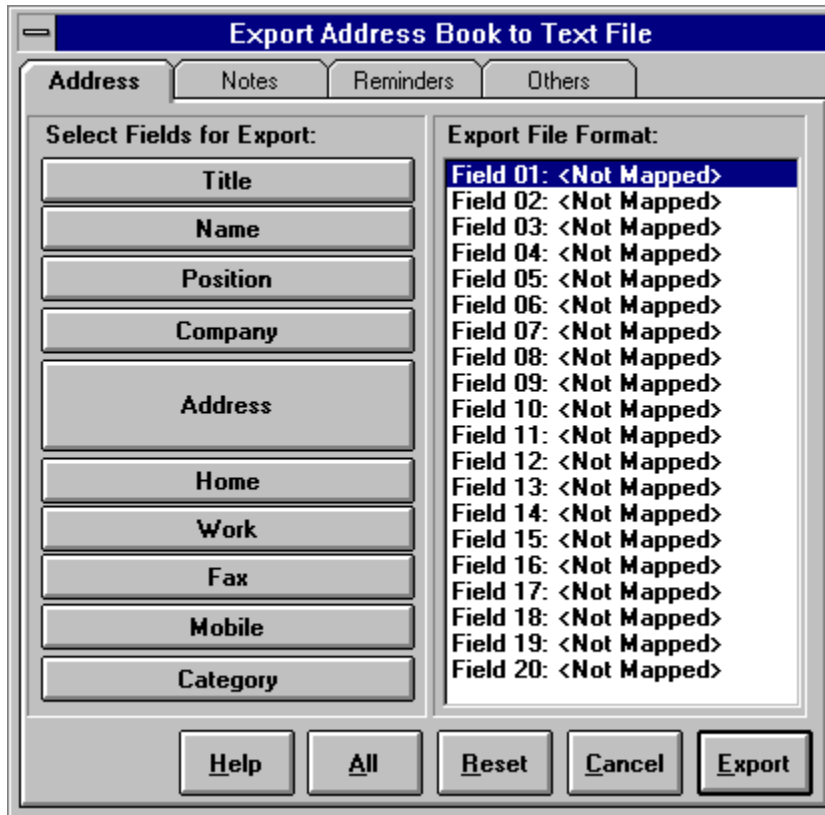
Export Address Book to Text File

Address
Notes
Reminders
Others

Select Fields for Export:

Title
Name
Position
Company
Address
Home
Work
Fax
Mobile
Category

Export File Format:

Field 01: <Not Mapped>
Field 02: <Not Mapped>
Field 03: <Not Mapped>
Field 04: <Not Mapped>
Field 05: <Not Mapped>
Field 06: <Not Mapped>
Field 07: <Not Mapped>
Field 08: <Not Mapped>
Field 09: <Not Mapped>
Field 10: <Not Mapped>
Field 11: <Not Mapped>
Field 12: <Not Mapped>
Field 13: <Not Mapped>
Field 14: <Not Mapped>
Field 15: <Not Mapped>
Field 16: <Not Mapped>
Field 17: <Not Mapped>
Field 18: <Not Mapped>
Field 19: <Not Mapped>
Field 20: <Not Mapped>

Help
All
Reset
Cancel
Export